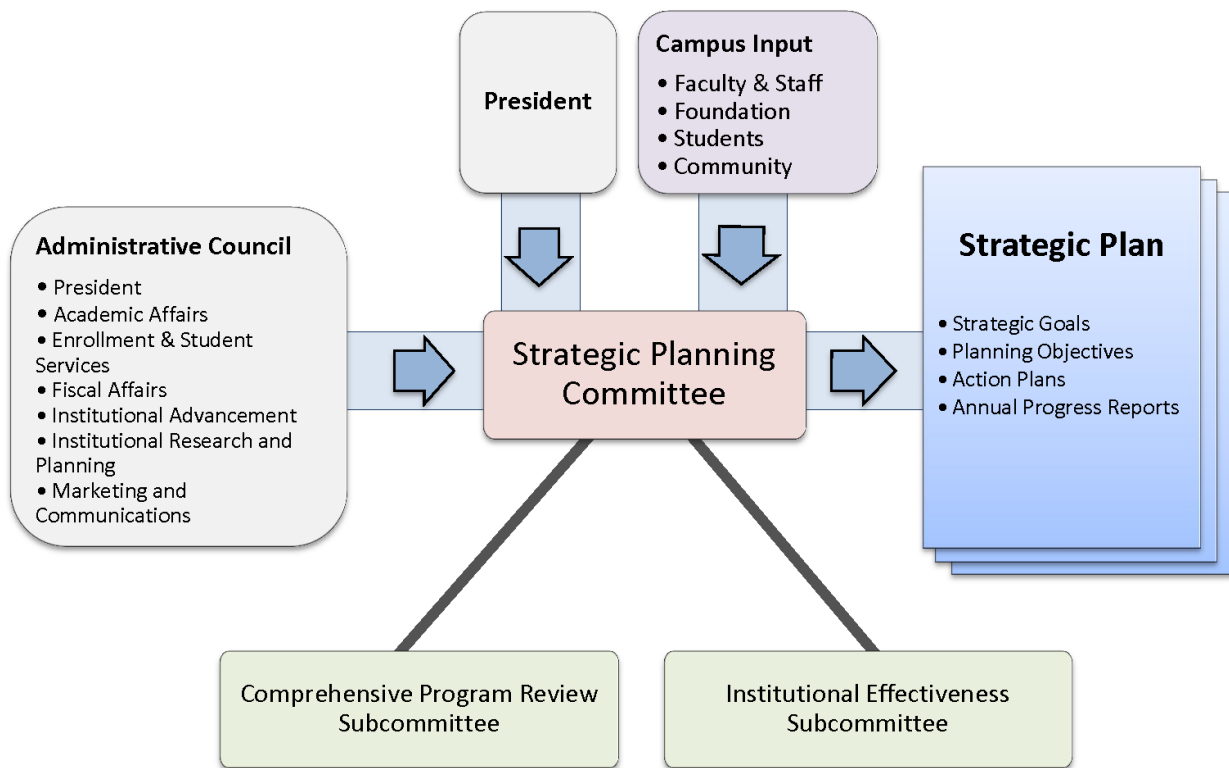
President

Campus Input
• Faculty & Staff
• Foundation
• Students
• Community

Administrative Council
• President
• Academic Affairs
• Enrollment & Student Services
• Fiscal Affairs
• Institutional Advancement
• Institutional Research and Planning
• Marketing and Communications

Strategic Planning Committee

Strategic Plan
• Strategic Goals
• Planning Objectives
• Action Plans
• Annual Progress Reports

Comprehensive Program Review Subcommittee

Institutional Effectiveness Subcommittee